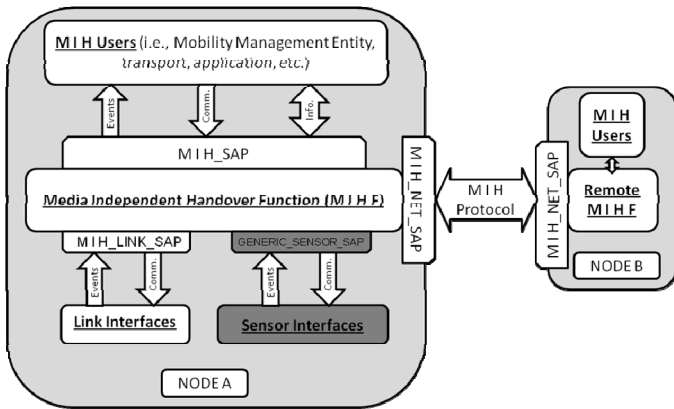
M I H Users (i.e., Mobility Management Entity, transport, application, etc.)

Events

Comm.

Info.

M I H_SAP

Media Independent Handover Function (M I H F)

M I H_LINK_SAP

GENERIC_SENSOR_SAP

Events

Comm.

Events

Comm.

Link Interfaces

Sensor Interfaces

NODE A

M I H_NET_SAP

M I H Protocol

M I H_NET_SAP

M I H Users

Remote M I H F

NODE B